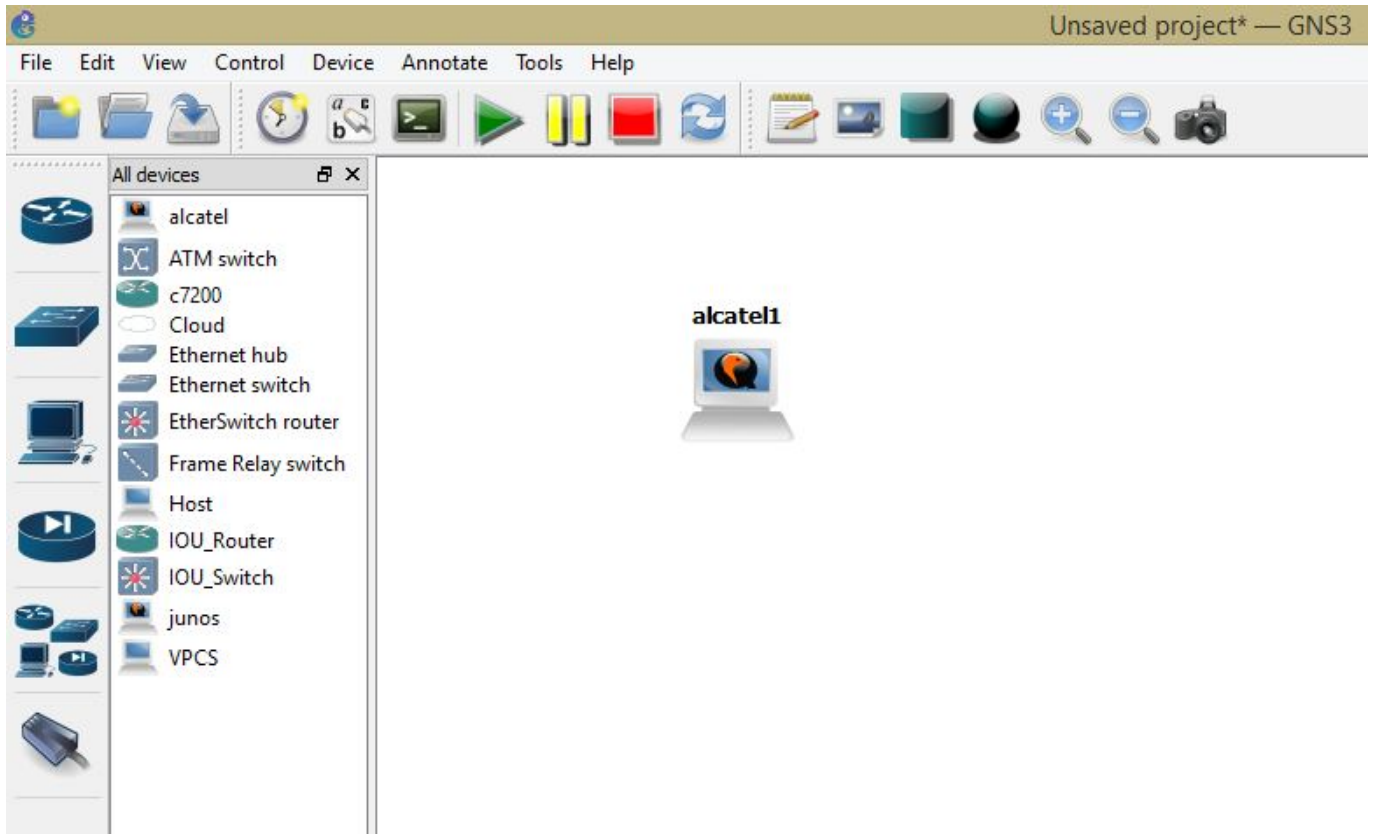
Unsaved project* — GNS3

File Edit View Control Device Annotate Tools Help

All devices

alcatel
ATM switch
c7200
Cloud
Ethernet hub
Ethernet switch
EtherSwitch router
Frame Relay switch
Host
IOU_Router
IOU_Switch
junos
VPCS

alcatel1